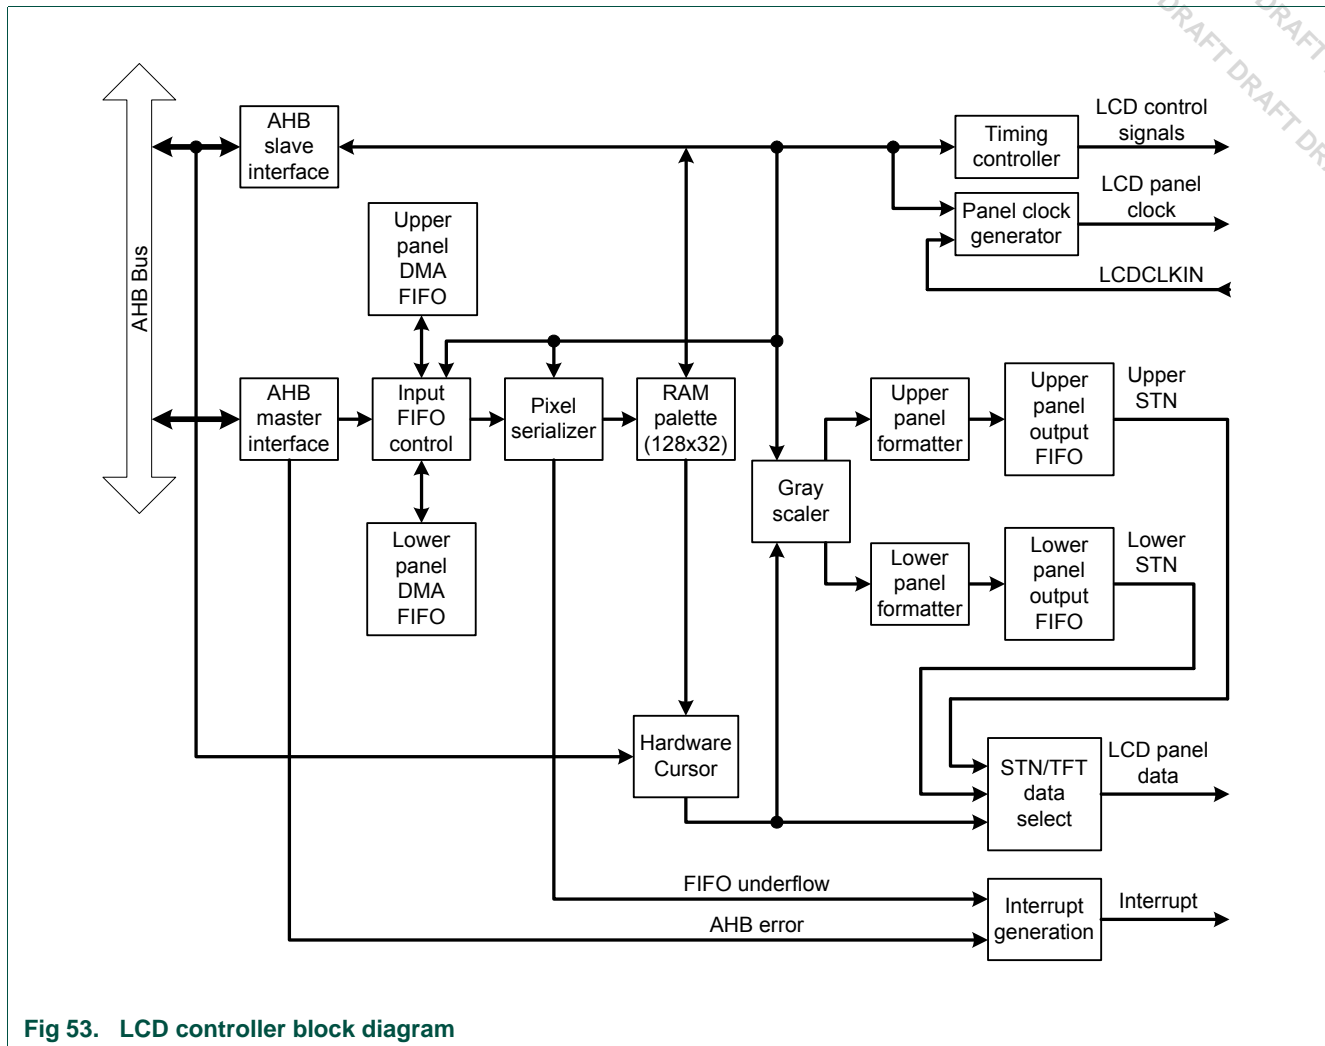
DRAFT DRAFT DRAFT DR

AHB Bus

AHB slave interface

Timing controller

LCD control signals

Panel clock generator

LCD panel clock

LCDCLKIN

Upper panel DMA FIFO

AHB master interface

Input FIFO control

Pixel serializer

RAM palette (128x32)

Gray scaler

Upper panel formatter

Upper panel output FIFO

Upper STN

Lower panel DMA FIFO

Lower panel formatter

Lower panel output FIFO

Lower STN

Hardware Cursor

STN/TFT data select

LCD panel data

FIFO underflow

AHB error

Interrupt generation

Interrupt

Fig 53. LCD controller block diagram